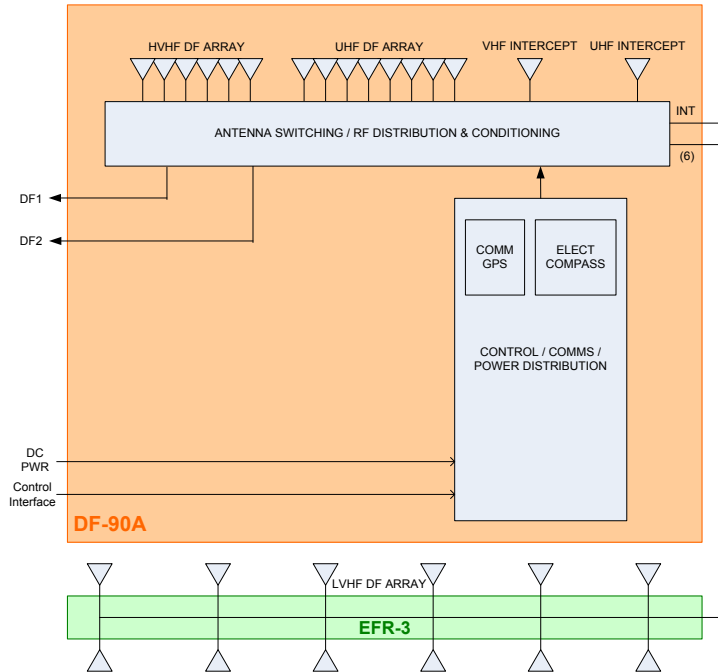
HVHF DF ARRAY

UHF DF ARRAY

VHF INTERCEPT

UHF INTERCEPT

ANTENNA SWITCHING / RF DISTRIBUTION & CONDITIONING

INT

(6)

DF1

DF2

COMM GPS

ELECT COMPASS

CONTROL / COMMS / POWER DISTRIBUTION

DC PWR

Control Interface

DF-90A

LVHF DF ARRAY

EFR-3